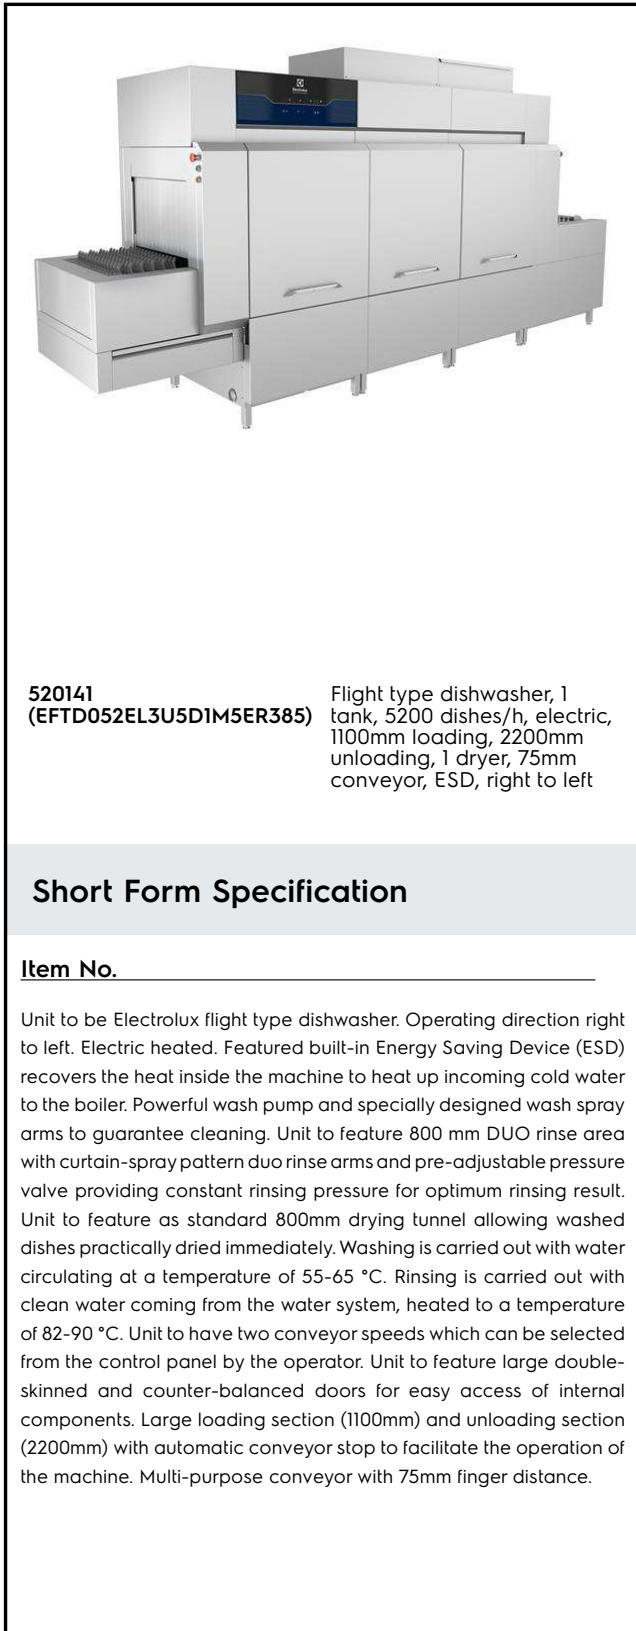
520141
(EFTD052EL3U5D1M5ER385)

Flight type dishwasher, 1 tank, 5200 dishes/h, electric, 1100mm loading, 2200mm unloading, 1 dryer, 75mm conveyor, ESD, right to left

Short Form Specification

Item No.

Unit to be Electrolux flight type dishwasher. Operating direction right to left. Electric heated. Featured built-in Energy Saving Device (ESD) recovers the heat inside the machine to heat up incoming cold water to the boiler. Powerful wash pump and specially designed wash spray arms to guarantee cleaning. Unit to feature 800 mm DUO rinse area with curtain-spray pattern duo rinse arms and pre-adjustable pressure valve providing constant rinsing pressure for optimum rinsing result. Unit to feature as standard 800mm drying tunnel allowing washed dishes practically dried immediately. Washing is carried out with water circulating at a temperature of 55-65 °C. Rinsing is carried out with clean water coming from the water system, heated to a temperature of 82-90 °C. Unit to have two conveyor speeds which can be selected from the control panel by the operator. Unit to feature large double-skinned and counter-balanced doors for easy access of internal components. Large loading section (1100mm) and unloading section (2200mm) with automatic conveyor stop to facilitate the operation of the machine. Multi-purpose conveyor with 75mm finger distance.